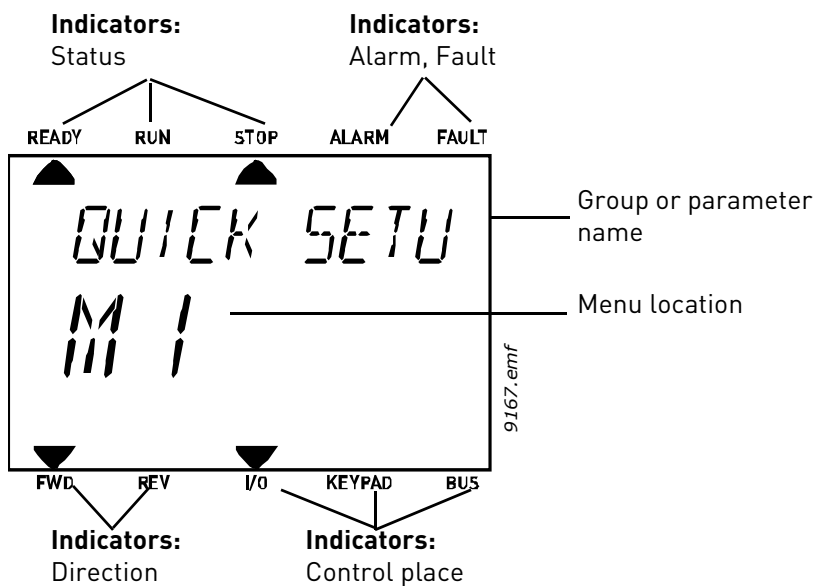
Indicators:
Status

Indicators:
Alarm, Fault

READY RUN STOP ALARM FAULT

QUICK SETU

M 1

Group or parameter name

Menu location

9167.emf

FWD REV I/O KEYPAD BUS

Indicators:
Direction

Indicators:
Control place